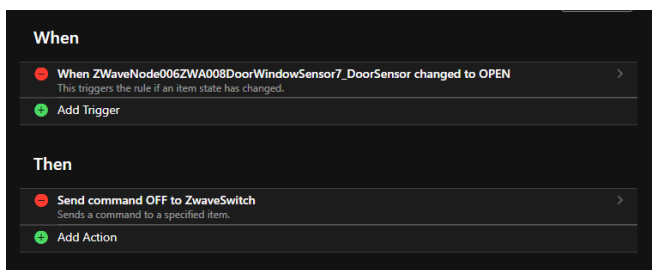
When

When ZWaveNode006ZWA008DoorWindowSensor7_DoorSensor changed to OPEN
This triggers the rule if an item state has changed.

Add Trigger

Then

Send command OFF to ZwaveSwitch
Sends a command to a specified item.

Add Action